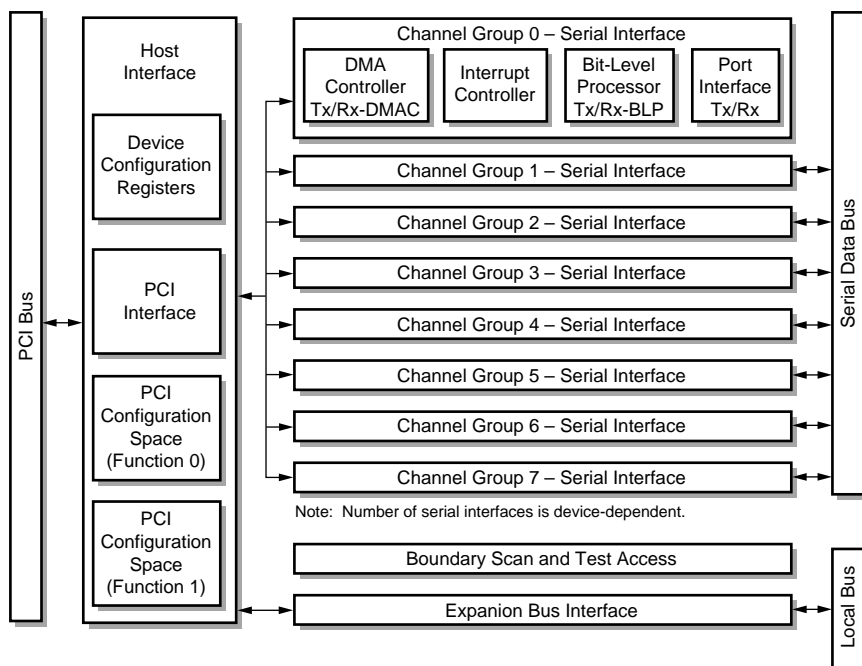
PCI Bus

Host Interface

Device Configuration Registers

PCI Interface

PCI Configuration Space (Function 0)

PCI Configuration Space (Function 1)

Channel Group 0 – Serial Interface

DMA Controller Tx/Rx-DMAC

Interrupt Controller

Bit-Level Processor Tx/Rx-BLP

Port Interface Tx/Rx

Channel Group 1 – Serial Interface

Channel Group 2 – Serial Interface

Channel Group 3 – Serial Interface

Channel Group 4 – Serial Interface

Channel Group 5 – Serial Interface

Channel Group 6 – Serial Interface

Channel Group 7 – Serial Interface

Note: Number of serial interfaces is device-dependent.

Boundary Scan and Test Access

Expanion Bus Interface

Serial Data Bus

Local Bus